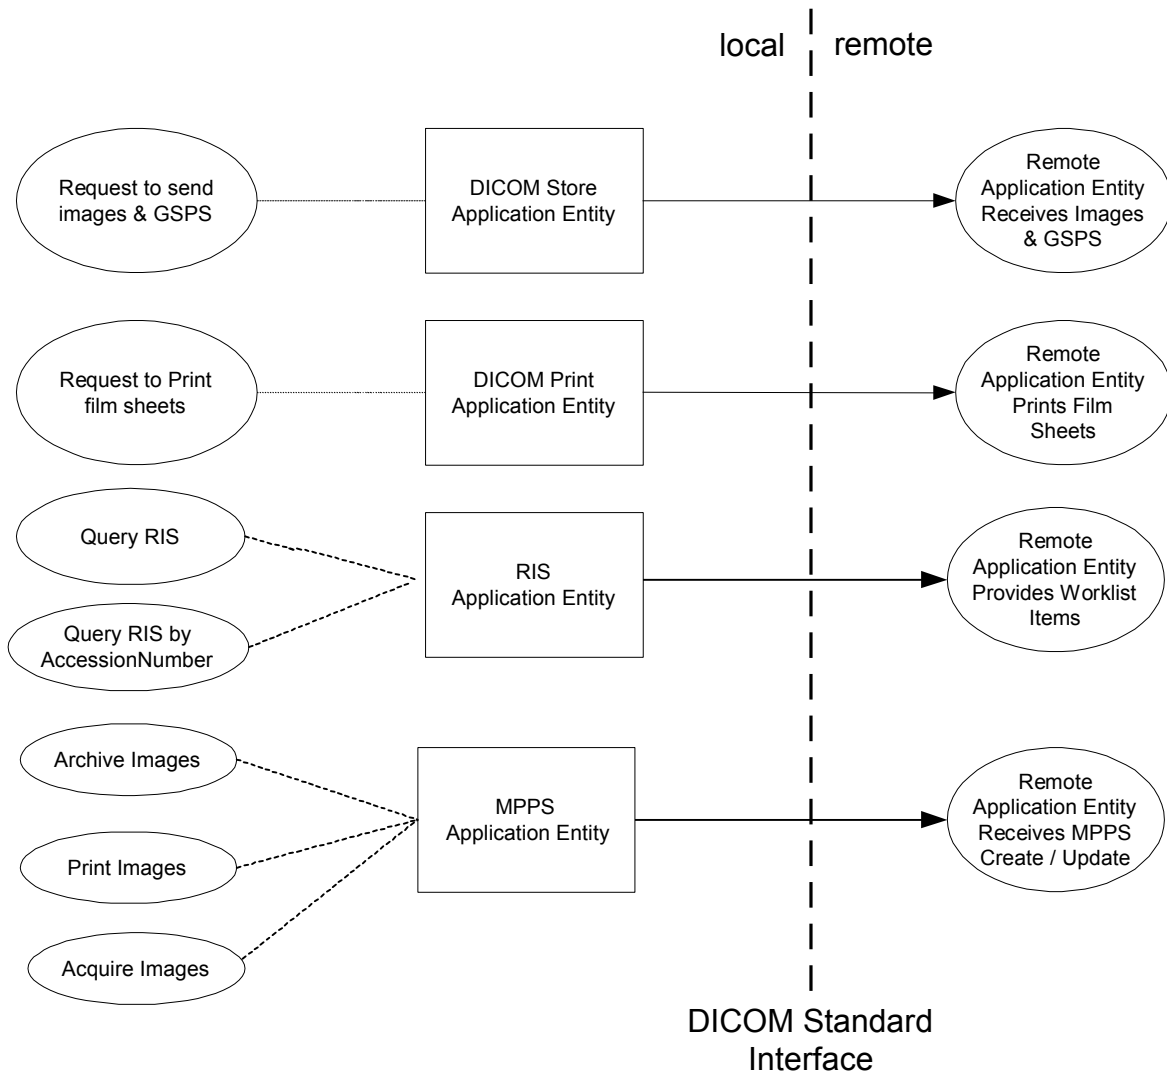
local

remote

Request to send images & GSPS

DICOM Store Application Entity

Remote Application Entity Receives Images & GSPS

Request to Print film sheets

DICOM Print Application Entity

Remote Application Entity Prints Film Sheets

Query RIS

Query RIS by AccessionNumber

RIS Application Entity

Remote Application Entity Provides Worklist Items

Archive Images

Print Images

Acquire Images

MPPS Application Entity

Remote Application Entity Receives MPPS Create / Update

DICOM Standard Interface